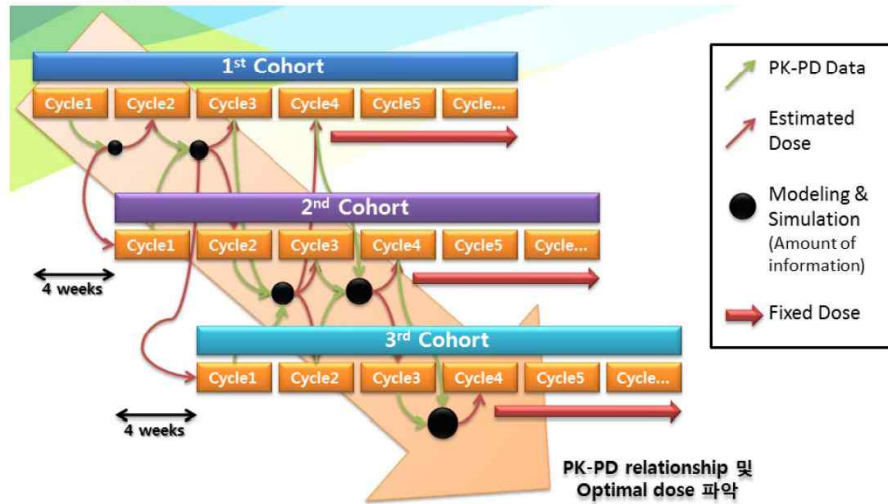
1st Cohort

Cycle1 Cycle2 Cycle3 Cycle4 Cycle5 Cycle...

2nd Cohort

Cycle1 Cycle2 Cycle3 Cycle4 Cycle5 Cycle...

4 weeks

3rd Cohort

Cycle1 Cycle2 Cycle3 Cycle4 Cycle5 Cycle...

4 weeks

PK-PD relationship 및 Optimal dose 파악

PK-PD Data

Estimated Dose

Modeling & Simulation (Amount of information)

Fixed Dose